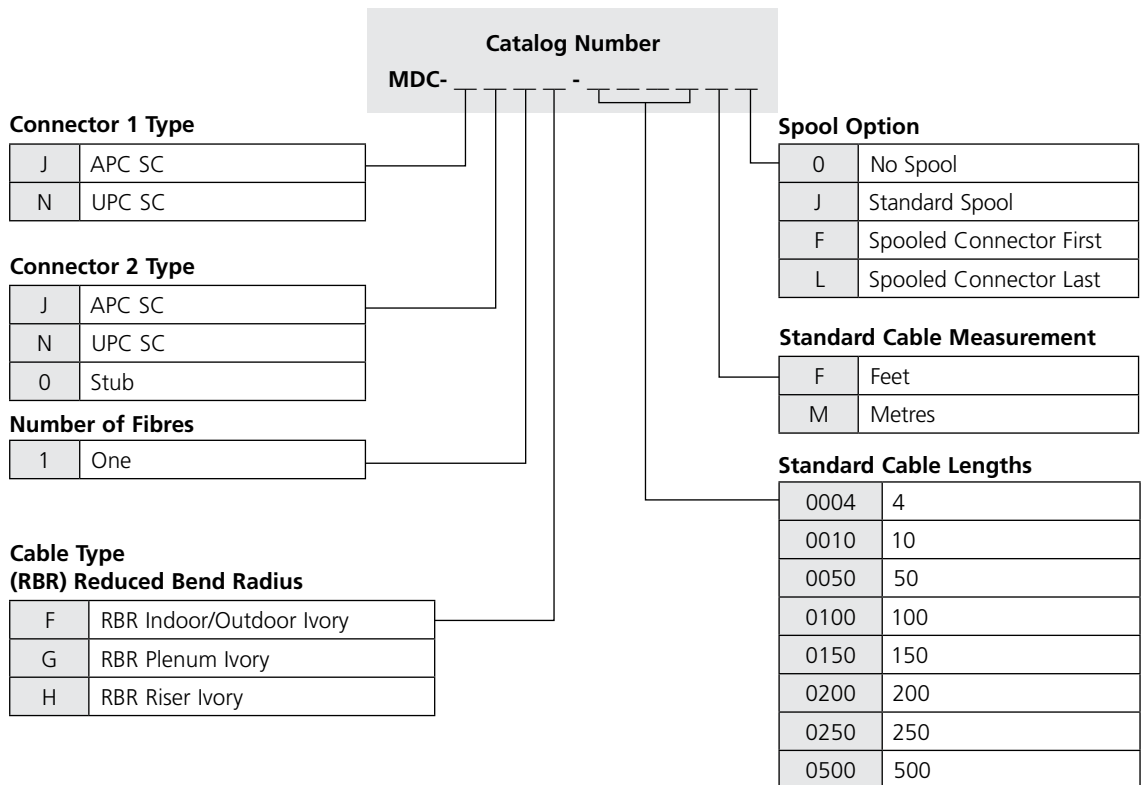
Catalog Number
MDC- _ _ _ _ - _ _ _ _ _ _

Connector 1 Type

| J | APC SC |
|---|---|
| N | UPC SC |

Connector 2 Type

| J | APC SC |
|---|---|
| N | UPC SC |
| 0 | Stub |

Number of Fibres

| 1 | One |
|---|---|

Cable Type
(RBR) Reduced Bend Radius

| F | RBR Indoor/Outdoor Ivory |
|---|---|
| G | RBR Plenum Ivory |
| H | RBR Riser Ivory |

Spool Option

| 0 | No Spool |
|---|---|
| J | Standard Spool |
| F | Spooled Connector First |
| L | Spooled Connector Last |

Standard Cable Measurement

| F | Feet |
|---|---|
| M | Metres |

Standard Cable Lengths

| 0004 | 4 |
|---|---|
| 0010 | 10 |
| 0050 | 50 |
| 0100 | 100 |
| 0150 | 150 |
| 0200 | 200 |
| 0250 | 250 |
| 0500 | 500 |